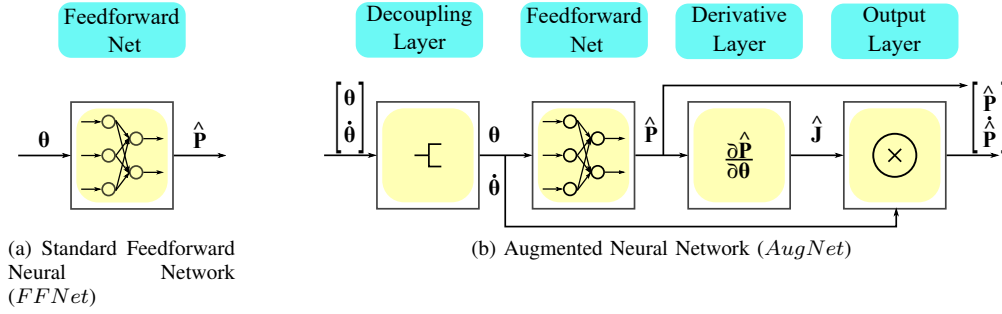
Feedforward Net

$\boldsymbol{\theta}$

$\hat{\mathbf{P}}$

(a) Standard Feedforward Neural Network ($FFNet$)

Decoupling Layer

Feedforward Net

Derivative Layer

Output Layer

$\begin{bmatrix} \boldsymbol{\theta} \\ \dot{\boldsymbol{\theta}} \end{bmatrix}$

$\boldsymbol{\theta}$

$\dot{\boldsymbol{\theta}}$

$\hat{\mathbf{P}}$

$\frac{\partial \hat{\mathbf{P}}}{\partial \boldsymbol{\theta}}$

$\hat{\mathbf{J}}$

$\times$

$\begin{bmatrix} \hat{\mathbf{P}} \\ \dot{\hat{\mathbf{P}}} \end{bmatrix}$

(b) Augmented Neural Network ($AugNet$)